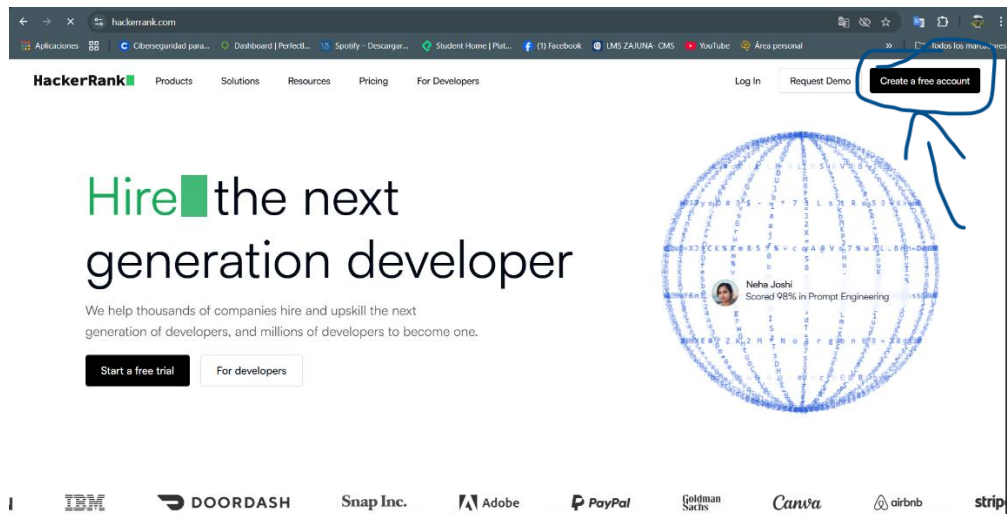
hackerrank.com

Aplicaciones | Ciberseguridad para... | Dashboard | Perfectl... | Spotify – Descargar... | Student Home | Plat... | (1) Facebook | LMS ZAJUNA- CMS | YouTube | Área personal | » | Todos los marcadores

HackerRank

Products | Solutions | Resources | Pricing | For Developers

Log In | Request Demo | Create a free account

Hire the next generation developer

We help thousands of companies hire and upskill the next generation of developers, and millions of developers to become one.

Start a free trial | For developers

Neha Joshi
Scored 98% in Prompt Engineering

IBM | DOORDASH | Snap Inc. | Adobe | PayPal | Goldman Sachs | Canva | airbnb | strip